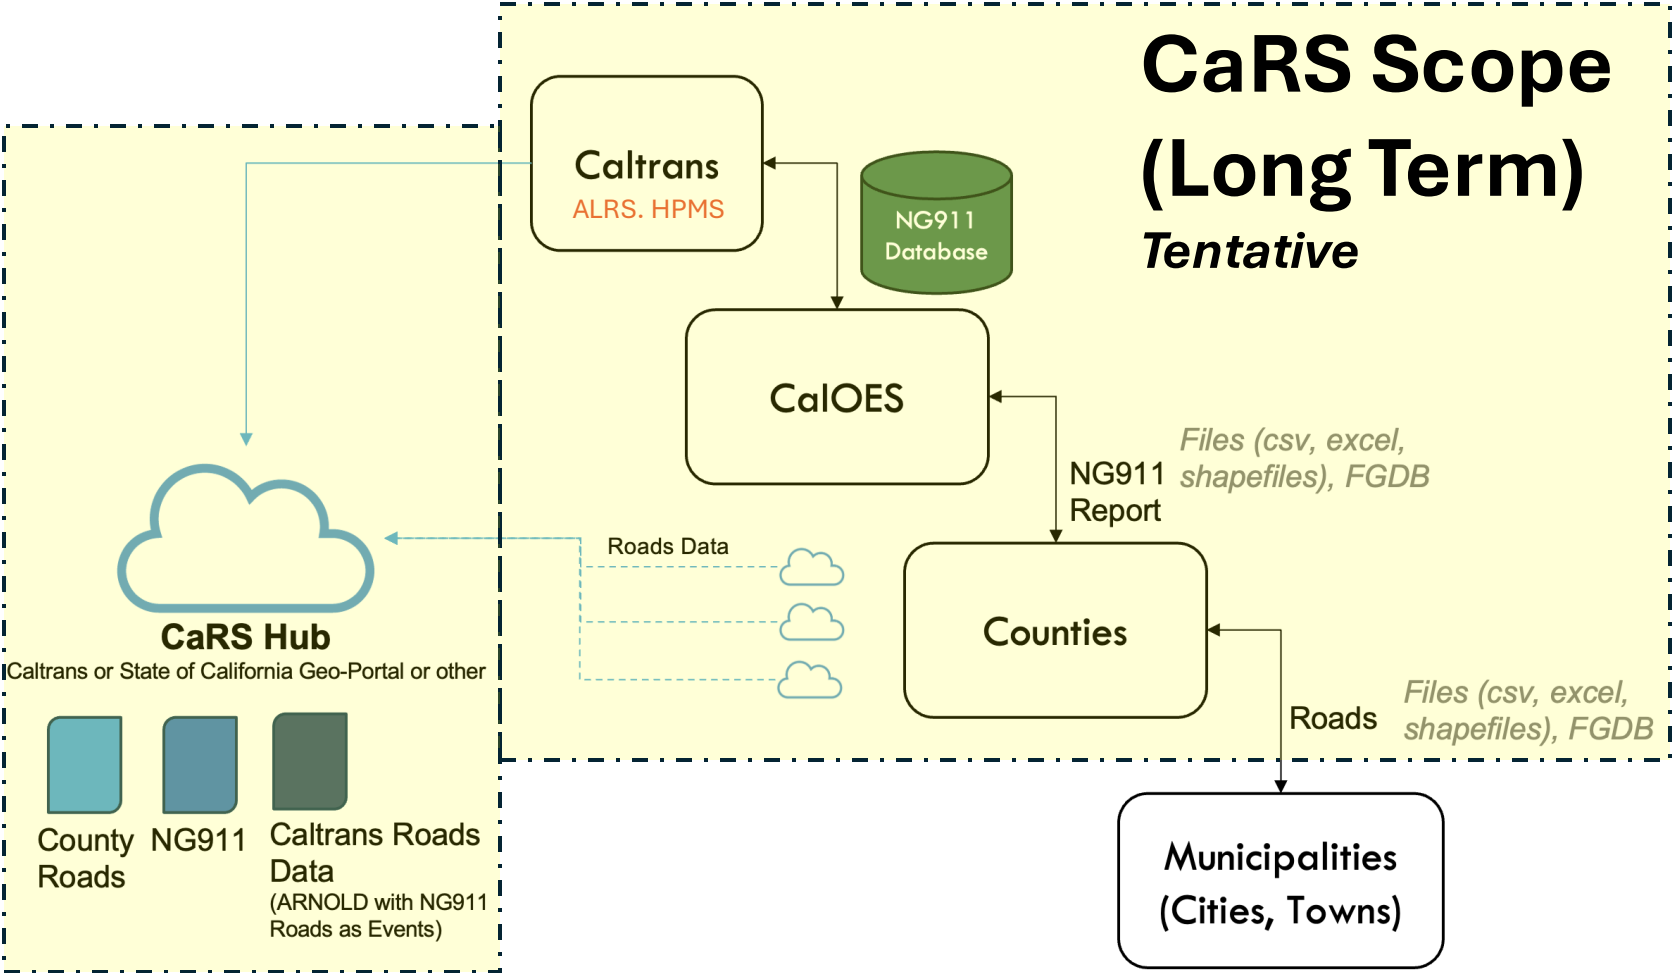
CaRS Scope (Long Term)
*Tentative*

Caltrans
ALRS. HPMS

NG911 Database

CalOES

NG911 Report

*Files (csv, excel, shapefiles), FGDB*

Roads Data

Counties

Roads

*Files (csv, excel, shapefiles), FGDB*

Municipalities (Cities, Towns)

CaRS Hub
Caltrans or State of California Geo-Portal or other

County Roads

NG911

Caltrans Roads Data
(ARNOLD with NG911 Roads as Events)